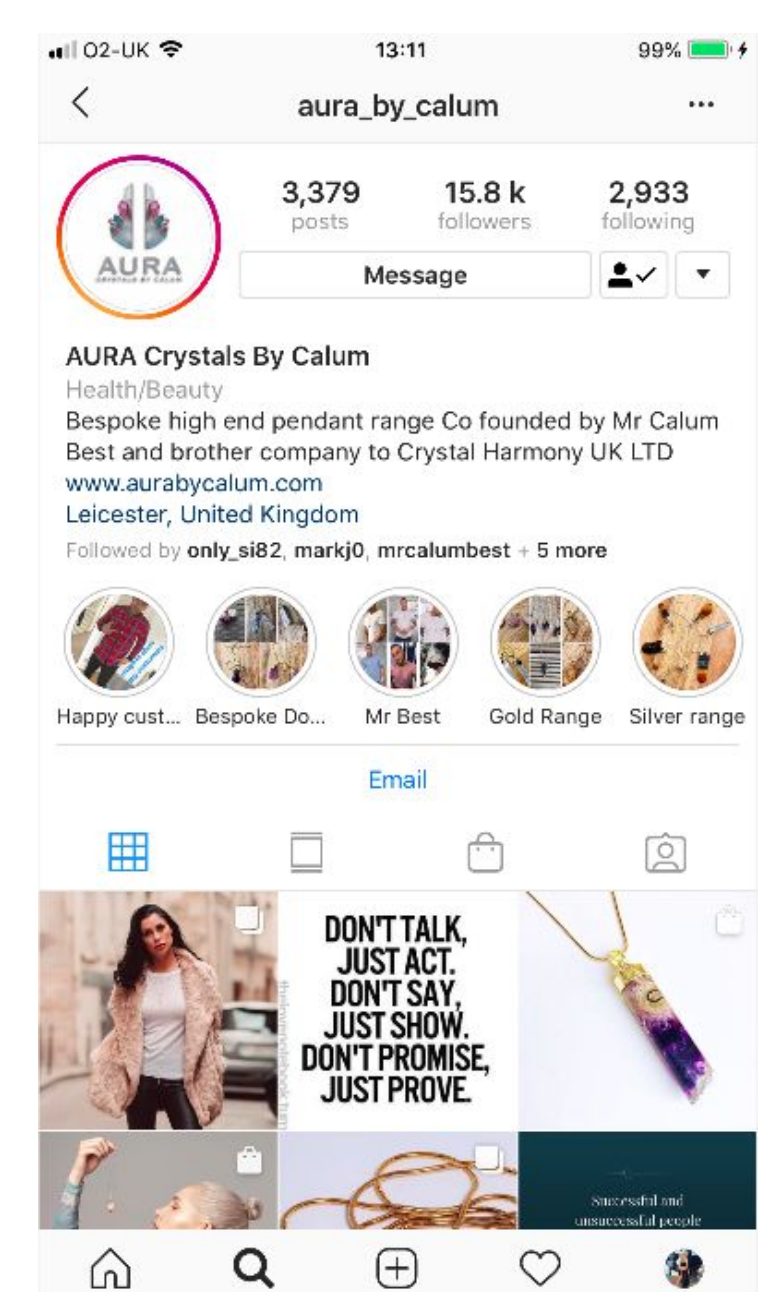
O2-UK 13:11 99%

aura_by_calum ...

AURA CRYSTALS BY CALUM

3,379 posts
15.8 k followers
2,933 following

Message

AURA Crystals By Calum
Health/Beauty
Bespoke high end pendant range Co founded by Mr Calum Best and brother company to Crystal Harmony UK LTD
www.aurabycalum.com
Leicester, United Kingdom
Followed by only_si82, markj0, mrcalumbest + 5 more

Happy cust... Bespoke Do... Mr Best Gold Range Silver range

Email

DON'T TALK, JUST ACT. DON'T SAY, JUST SHOW. DON'T PROMISE, JUST PROVE.

Successful and unsuccessful people